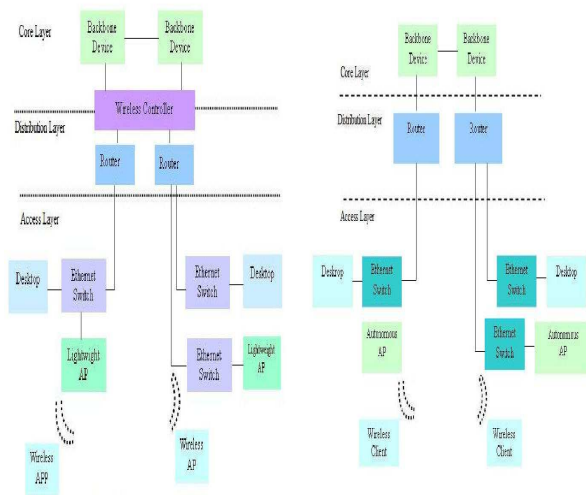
Core Layer

Backbone Device

Backbone Device

Distribution Layer

Wireless Controller

Router

Router

Access Layer

Desktop

Ethernet Switch

Ethernet Switch

Desktop

Lightweight AP

Ethernet Switch

Lightweight AP

Wireless APP

Wireless AP

Backbone Device

Backbone Device

Core Layer

Distribution Layer

Router

Router

Access Layer

Desktop

Ethernet Switch

Ethernet Switch

Desktop

Autonomous AP

Ethernet Switch

Autonomous AP

Wireless Client

Wireless Client